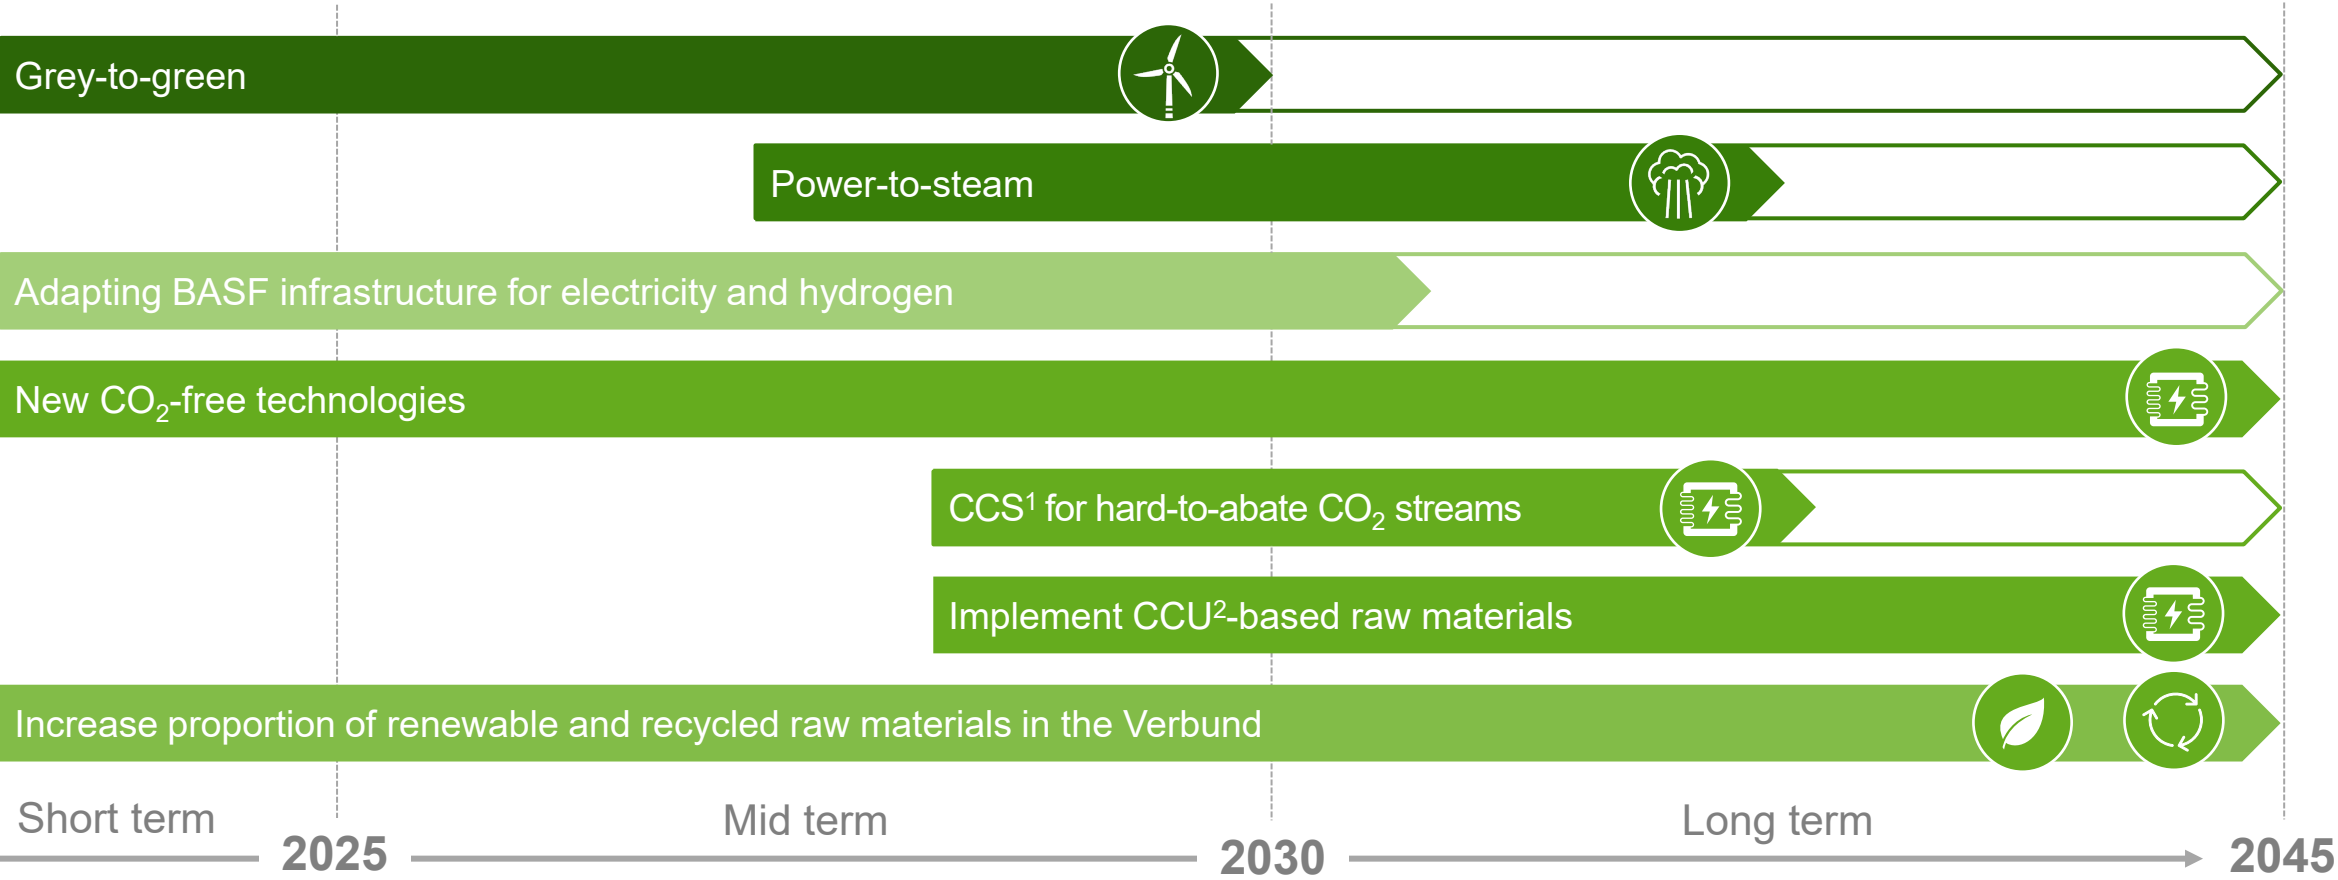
Grey-to-green

Power-to-steam

Adapting BASF infrastructure for electricity and hydrogen

New $CO_2$-free technologies

CCS¹ for hard-to-abate $CO_2$ streams

Implement CCU²-based raw materials

Increase proportion of renewable and recycled raw materials in the Verbund

Short term 2025 Mid term 2030 Long term 2045